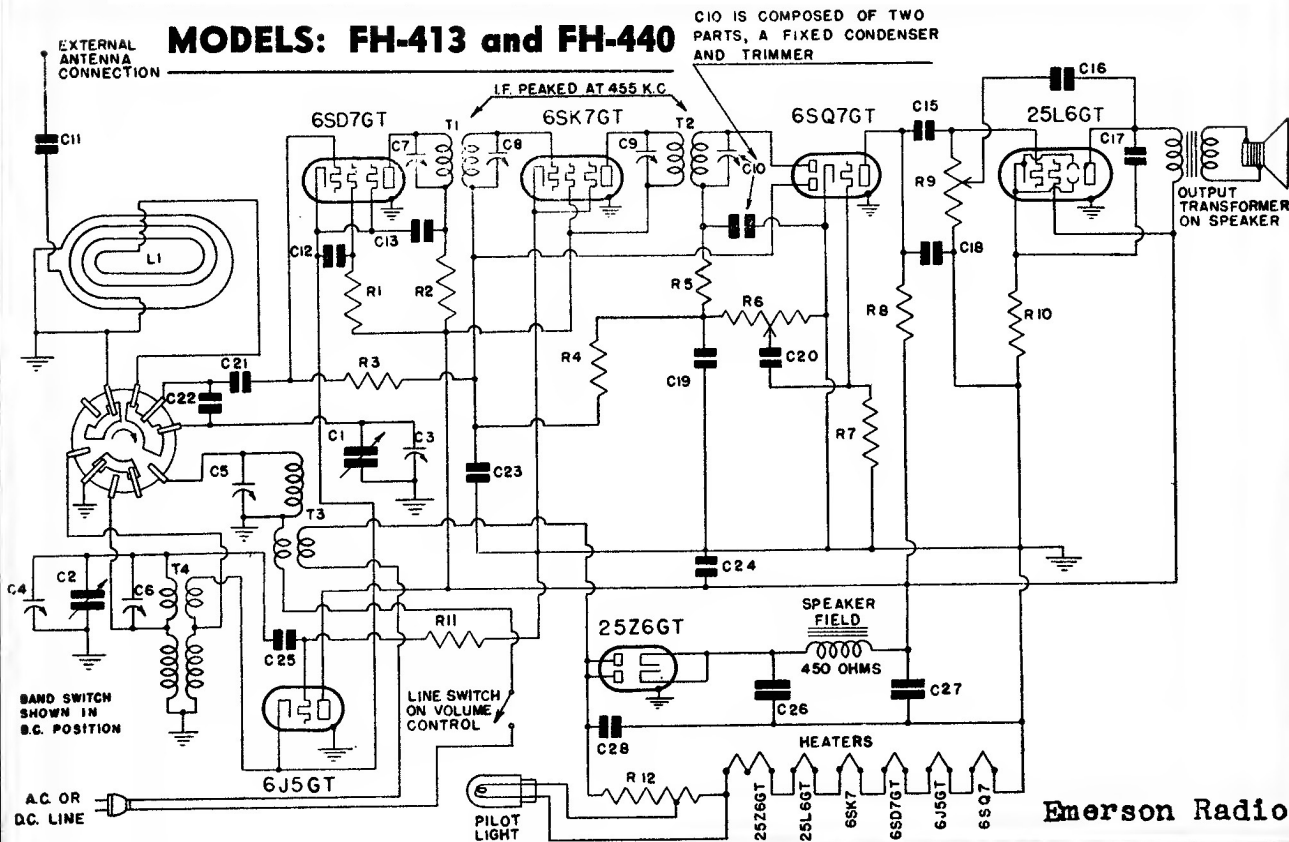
MODELS: FH-413 and FH-440

EXTERNAL ANTENNA CONNECTION

C10 IS COMPOSED OF TWO PARTS, A FIXED CONDENSER AND TRIMMER

I.F. PEAKED AT 455 K.C.

6SD7GT
6SK7GT
6SQ7GT
25L6GT

C11
C7
T1
C8
C9
T2
C10
C15
C16
C17

OUTPUT TRANSFORMER ON SPEAKER

L1
C12
C13
R1
R2
R9
C18
R5
R6
R8
R10
C21
R3
R4
C20
C22
C19
C1
C3
R7
C5
C23
T3
C24
C4
C2
C6
T4
R11

SPEAKER FIELD
450 OHMS

25Z6GT
C25
C26
C27

BAND SWITCH SHOWN IN B.C. POSITION

LINE SWITCH ON VOLUME CONTROL

C28

HEATERS

6J5GT

A.C. OR D.C. LINE

R 12

PILOT LIGHT

25Z6GT
25L6GT
6SK7
6SD7GT
6J5GT
6SQ7

Emerson Radio